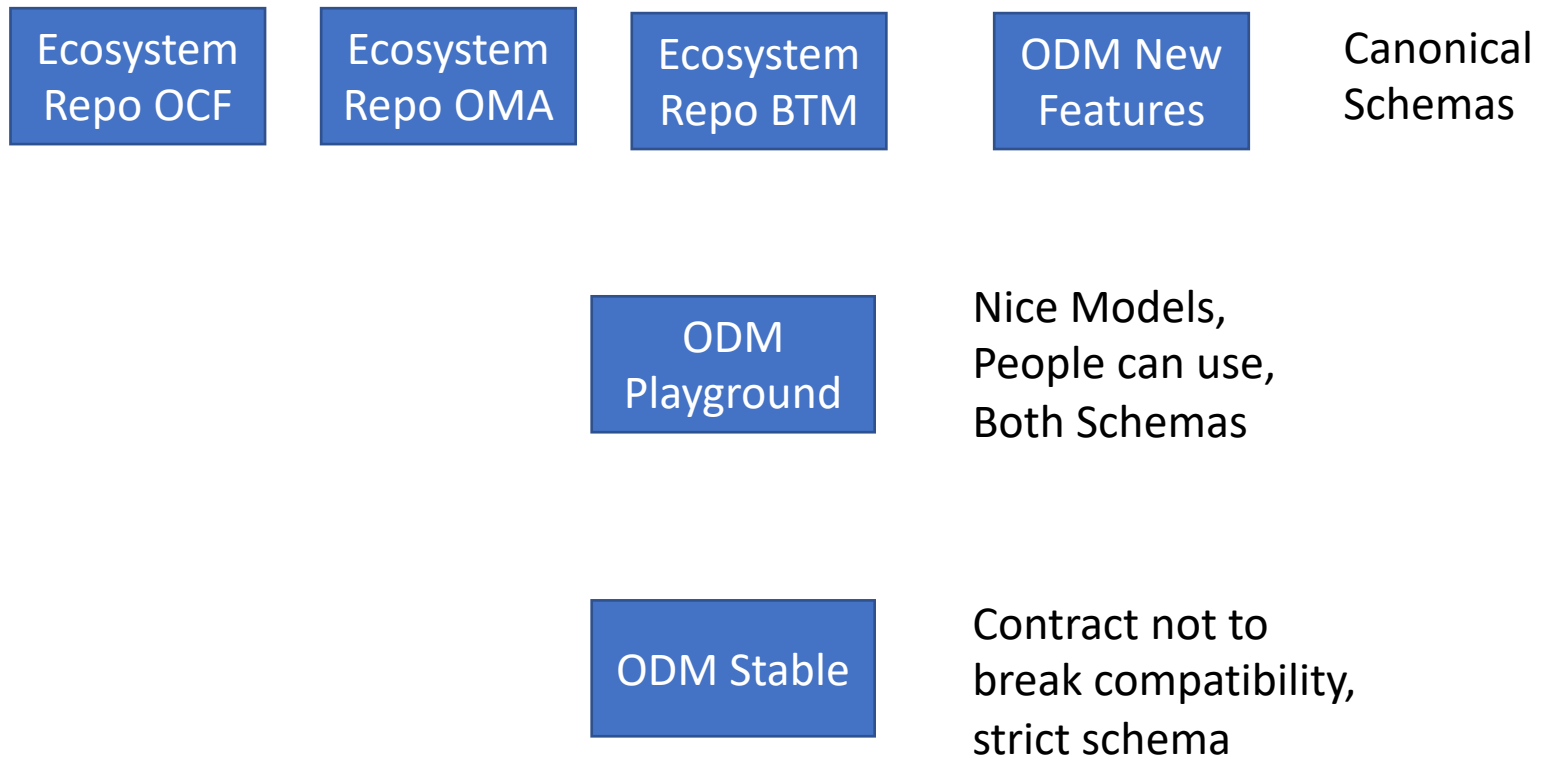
Ecosystem Repo OCF

Ecosystem Repo OMA

Ecosystem Repo BTM

ODM New Features

Canonical Schemas

ODM Playground

Nice Models, People can use, Both Schemas

ODM Stable

Contract not to break compatibility, strict schema